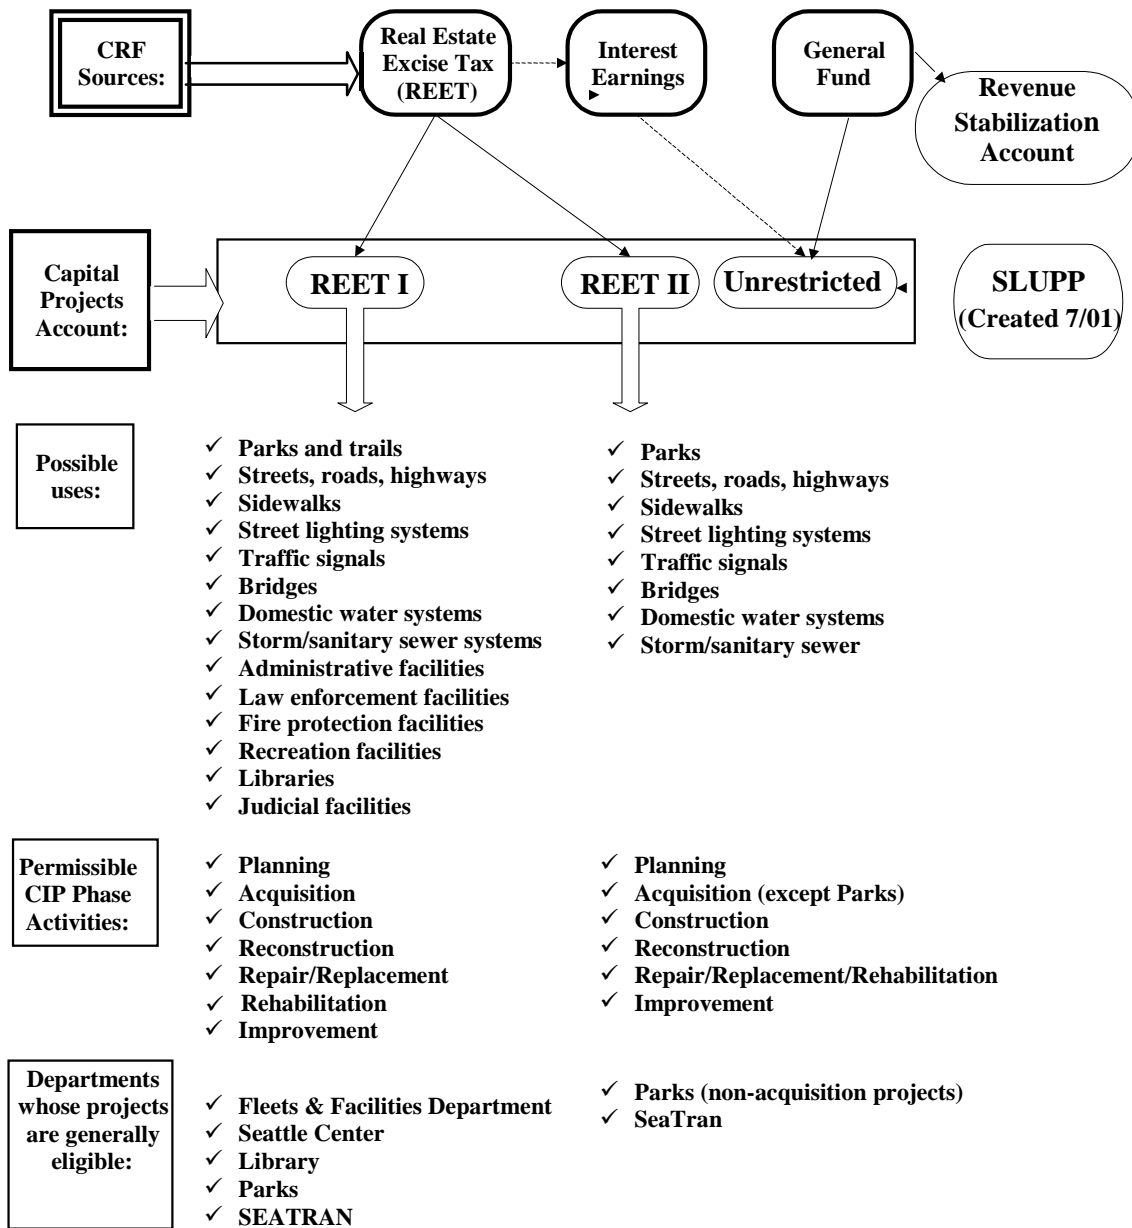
CRF Sources:

Real Estate Excise Tax (REET)

Interest Earnings

General Fund

Revenue Stabilization Account

Capital Projects Account:

REET I

REET II

Unrestricted

SLUPP (Created 7/01)

Possible uses:

✓ Parks and trails
✓ Streets, roads, highways
✓ Sidewalks
✓ Street lighting systems
✓ Traffic signals
✓ Bridges
✓ Domestic water systems
✓ Storm/sanitary sewer systems
✓ Administrative facilities
✓ Law enforcement facilities
✓ Fire protection facilities
✓ Recreation facilities
✓ Libraries
✓ Judicial facilities

✓ Parks
✓ Streets, roads, highways
✓ Sidewalks
✓ Street lighting systems
✓ Traffic signals
✓ Bridges
✓ Domestic water systems
✓ Storm/sanitary sewer

Permissible CIP Phase Activities:

✓ Planning
✓ Acquisition
✓ Construction
✓ Reconstruction
✓ Repair/Replacement
✓ Rehabilitation
✓ Improvement

✓ Planning
✓ Acquisition (except Parks)
✓ Construction
✓ Reconstruction
✓ Repair/Replacement/Rehabilitation
✓ Improvement

Departments whose projects are generally eligible:

✓ Fleets & Facilities Department
✓ Seattle Center
✓ Library
✓ Parks
✓ SEATRAN

✓ Parks (non-acquisition projects)
✓ SeaTran